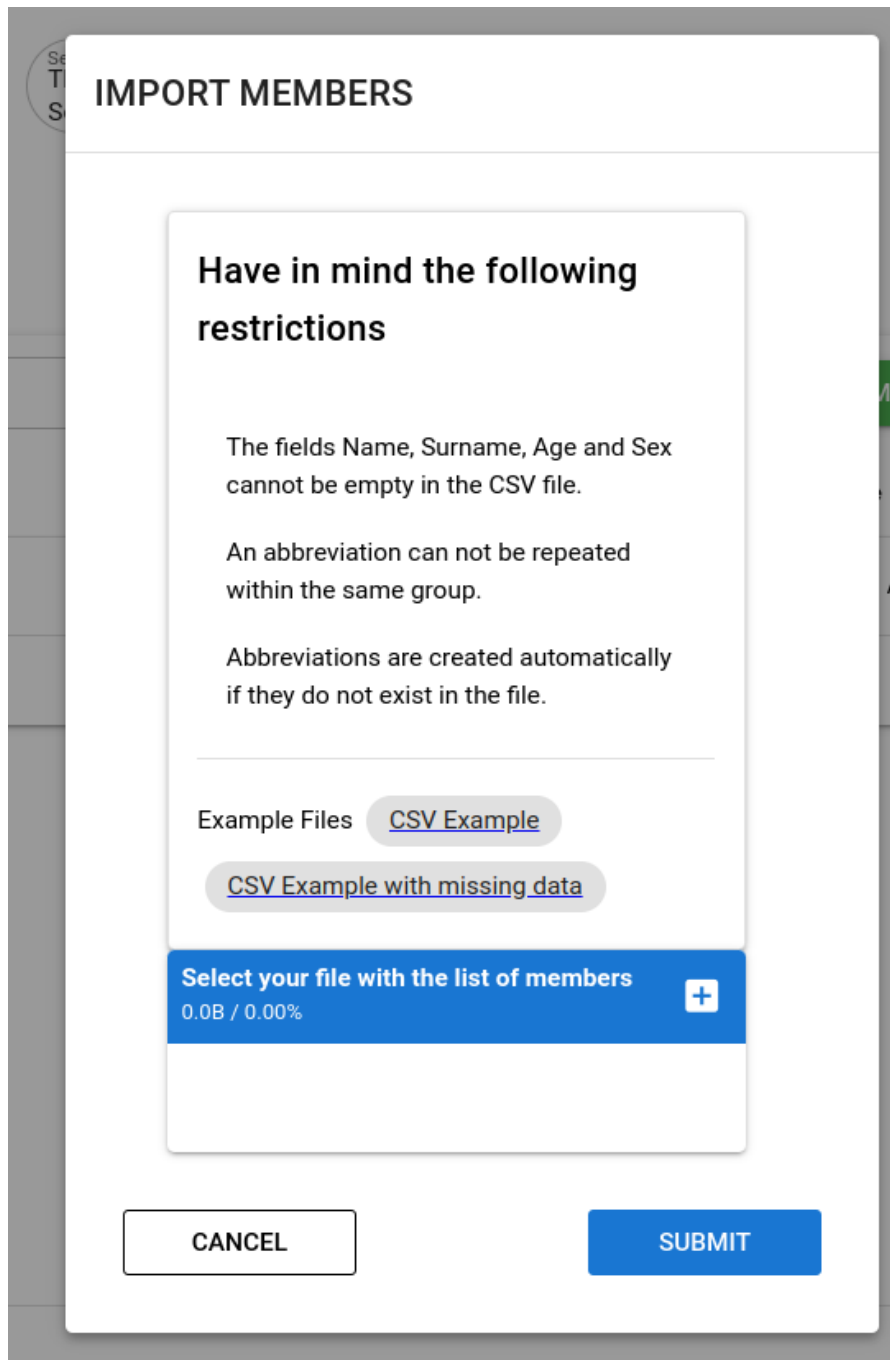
IMPORT MEMBERS

Have in mind the following restrictions

The fields Name, Surname, Age and Sex cannot be empty in the CSV file.

An abbreviation can not be repeated within the same group.

Abbreviations are created automatically if they do not exist in the file.

Example Files CSV Example

CSV Example with missing data

Select your file with the list of members
0.0B / 0.00%

+

CANCEL

SUBMIT